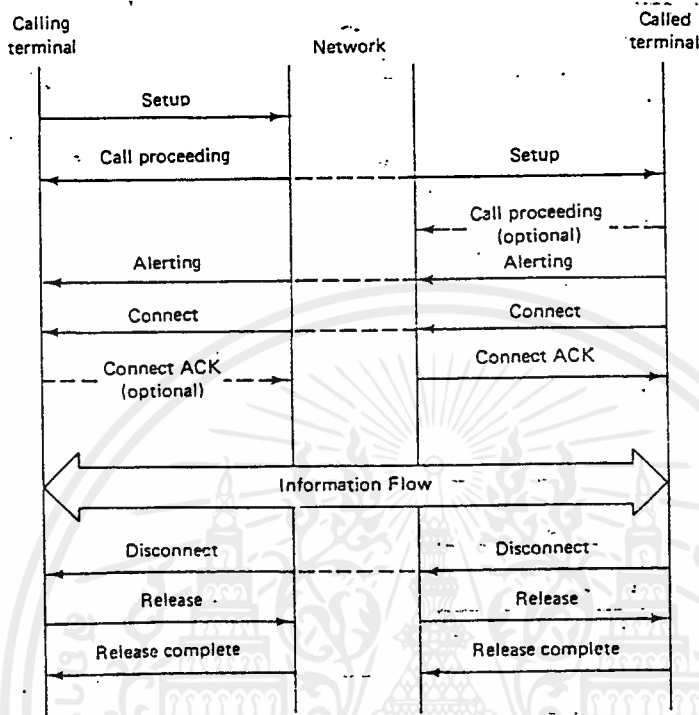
Calling terminal

Network

Called terminal

Setup

Call proceeding

Setup

Call proceeding (optional)

Alerting

Alerting

Connect

Connect

Connect ACK (optional)

Connect ACK

Information Flow

Disconnect

Disconnect

Release

Release

Release complete

Release complete